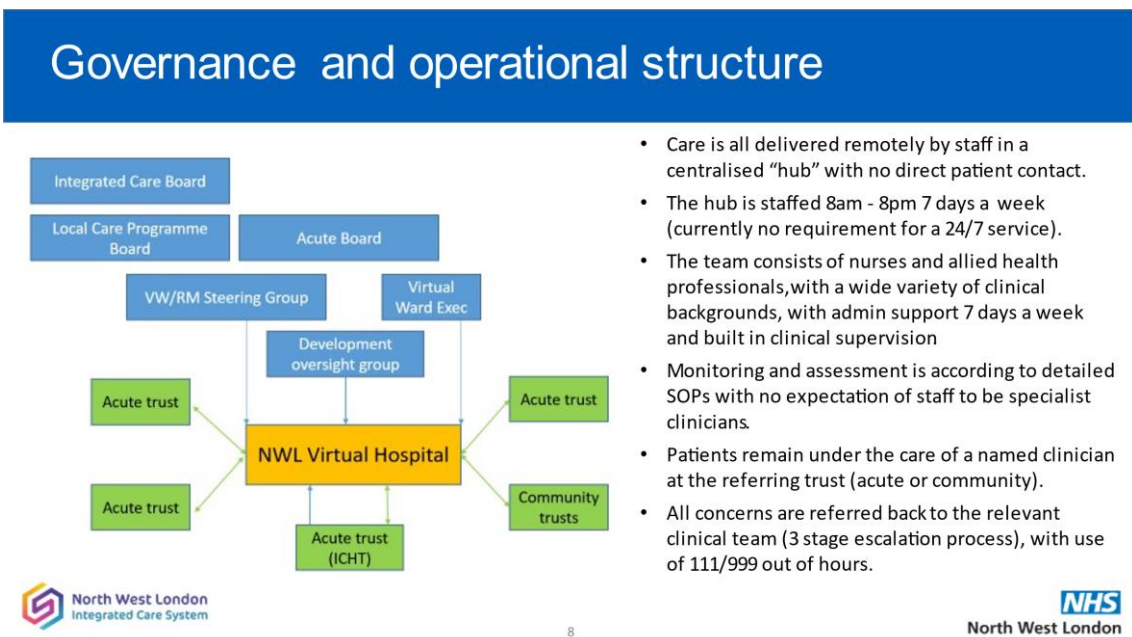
Governance and operational structure

Integrated Care Board

Local Care Programme Board

Acute Board

VW/RM Steering Group

Virtual Ward Exec

Development oversight group

Acute trust

Acute trust

NWL Virtual Hospital

Acute trust

Community trusts

Acute trust (ICHT)

- Care is all delivered remotely by staff in a centralised "hub" with no direct patient contact.
- The hub is staffed 8am - 8pm 7 days a week (currently no requirement for a 24/7 service).
- The team consists of nurses and allied health professionals,with a wide variety of clinical backgrounds, with admin support 7 days a week and built in clinical supervision
- Monitoring and assessment is according to detailed SOPs with no expectation of staff to be specialist clinicians.
- Patients remain under the care of a named clinician at the referring trust (acute or community).
- All concerns are referred back to the relevant clinical team (3 stage escalation process), with use of 111/999 out of hours.

North West London Integrated Care System

8

NHS North West London